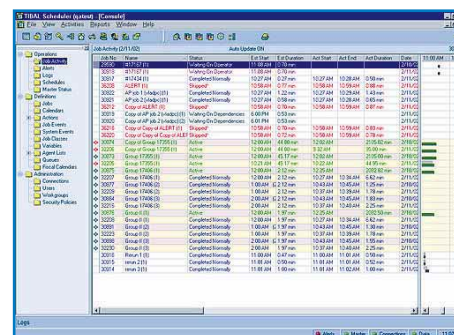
TIDAL Scheduler (gatest) [Console]
File View Activities Reports Window Help

Operations
Job Activity
Alerts
Logs
Schedules
Master Status
Definitions
Jobs
Calendars
Actions
Job Events
System Events
Job Classes
Variables
Agent Lists
Queues
Fiscal Calendars
Administration
Connections
Users
Work groups
Security Policies

Job Activity (2/11/02)
Auto Update ON

| Job No | Name | Status | Est Start | Est Duration | Act Start | Act End | Act Duration | Date |
|---|---|---|---|---|---|---|---|---|
| 29550 | BT/T67 (1) | Waiting On Operator | 11:08 AM | 0.78 min | | | | 2/11/ |
| 30318 | BT/T67 (1) | Waiting On Operator | 11:08 AM | 0.78 min | | | | 2/11/ |
| 30317 | BT/T34 (1) | Completed Normally | 10:27 AM | 0.70 min | 10:27 AM | 10:28 AM | 0.58 min | 2/11/ |
| 30230 | ALERT (1) | Skipped* | 10:58 AM | 0.88 min | 10:58 AM | 10:58 AM | 0.00 min | 2/11/ |
| 30322 | AP job 1 (Adapt) (1) | Completed Normally | 10:27 AM | 1.43 min | 10:27 AM | 10:29 AM | 1.43 min | 2/11/ |
| 30323 | AP job 2 (Adapt) (1) | Completed Normally | 10:27 AM | 0.65 min | 10:27 AM | 10:28 AM | 0.65 min | 2/11/ |
| 30232 | Copy of ALERT (1) | Skipped* | 10:59 AM | 0.88 min | 10:59 AM | 10:59 AM | 0.87 min | 2/11/ |
| 30315 | Copy of AP job 2 (Adapt) (1) | Waiting On Dependencies | 6:00 PM | 0.53 min | | | | 2/11/ |
| 30316 | Copy of AP job 2 (Adapt) (1) | Waiting On Dependencies | 6:00 PM | 0.53 min | | | | 2/11/ |
| 30233 | Copy of Copy of ALERT (1) | Skipped* | 10:58 AM | 0.78 min | 10:58 AM | 10:58 AM | 0.83 min | 2/11/ |
| 30234 | Copy of Copy of Copy of ALERT | Skipped* | 10:58 AM | 0.78 min | 10:58 AM | 10:58 AM | 0.83 min | 2/11/ |
| 30076 | Copy of Group 17355 (1) | Active | 12:00 AM | 44.98 min | 12:00 AM | | 2135.82 min | 2/10/ |
| 30077 | Copy of Group 17355 (1) | Active | 12:00 AM | 44.98 min | 12:02 AM | | 30.00 min | 2/10/ |
| 30078 | Group 17355 (1) | Active | 12:00 AM | 45.17 min | 12:00 AM | | 2135.82 min | 2/10/ |
| 30079 | Group 17355 (1) | Active | 12:00 AM | 45.17 min | 12:00 AM | | 44.95 min | 2/10/ |
| 30078 | Group 17406 (1) | Active | 12:00 AM | 2.12 min | 12:25 AM | | 2082.82 min | 2/10/ |
| 30079 | Group 17406 (2) | Completed Normally | 1:00 AM | 2.12 min | 10:33 AM | 10:34 AM | 0.62 min | 2/10/ |
| 30080 | Group 17406 (3) | Completed Normally | 1:00 AM | 2.12 min | 10:43 AM | 10:45 AM | 1.25 min | 2/10/ |
| 30083 | Group 17406 (4) | Completed Normally | 1:00 AM | 2.12 min | 10:43 AM | 10:45 AM | 1.25 min | 2/10/ |
| 30084 | Group 17406 (5) | Completed Normally | 1:00 AM | 2.12 min | 10:43 AM | 10:45 AM | 1.25 min | 2/10/ |
| 30085 | Group 17406 (6) | Completed Normally | 1:00 AM | 2.12 min | 10:43 AM | 10:44 AM | 1.25 min | 2/10/ |
| 30076 | Group I (1) | Active | 12:00 AM | 1.97 min | 12:25 AM | | 2082.58 min | 2/10/ |
| 30088 | Group I (1) | Completed Normally | 1:00 AM | 1.97 min | 10:33 AM | 10:34 AM | 0.62 min | 2/10/ |
| 30089 | Group I (2) | Completed Normally | 1:00 AM | 1.97 min | 10:43 AM | 10:45 AM | 1.25 min | 2/10/ |
| 30090 | Group I (3) | Completed Normally | 1:00 AM | 1.97 min | 10:43 AM | 10:45 AM | 1.25 min | 2/10/ |
| 30091 | Group I (4) | Completed Normally | 1:00 AM | 1.97 min | 10:43 AM | 10:45 AM | 1.55 min | 2/10/ |
| 30092 | Group I (5) | Completed Normally | 1:00 AM | 1.97 min | 10:43 AM | 10:45 AM | 1.25 min | 2/10/ |
| 30310 | Return 1 (1) | Completed Normally | 1:00 AM | 1.95 min | 10:33 AM | 10:35 AM | 0.62 min | 2/10/ |
| 30313 | return 1 (1) | Completed Normally | 1:00 AM | 1.95 min | 10:33 AM | 10:35 AM | 0.62 min | 2/10/ |
| 30314 | rerun 2 (1) | Completed Normally | 1:00 AM | 1.95 min | 10:33 AM | 10:35 AM | 0.62 min | 2/10/ |

10:00 AM

Logs
Alerts | Master | Connections | Date | 11:00